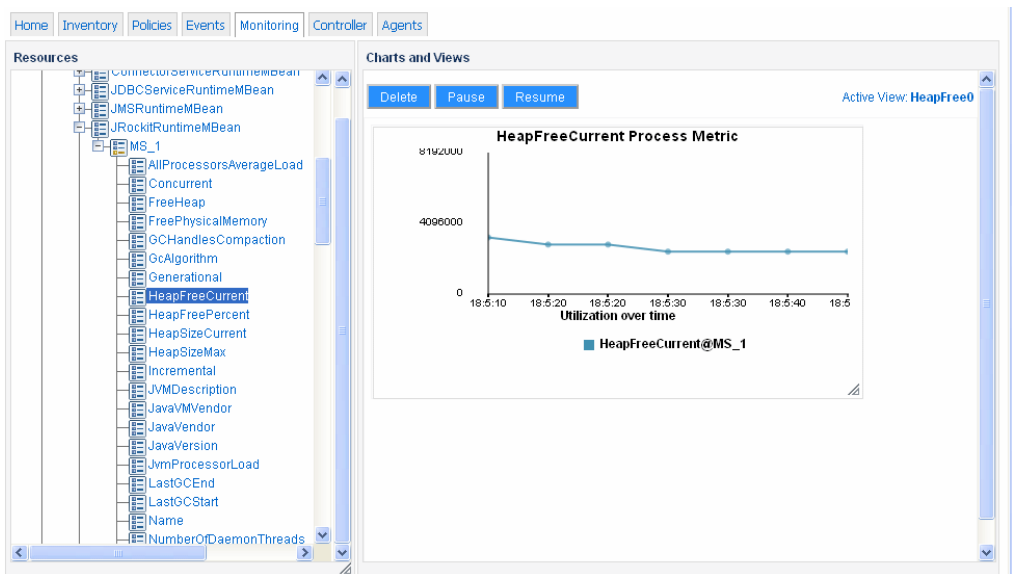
Home | Inventory | Policies | Events | Monitoring | Controller | Agents

Resources

ConnectorServiceRuntimeMBean
JDBCServiceRuntimeMBean
JMSRuntimeMBean
JRockitRuntimeMBean
MS_1
AllProcessorsAverageLoad
Concurrent
FreeHeap
FreePhysicalMemory
GCHandlesCompaction
GcAlgorithm
Generational
HeapFreeCurrent
HeapFreePercent
HeapSizeCurrent
HeapSizeMax
Incremental
JVMDescription
JavaVMVendor
JavaVendor
JavaVersion
JvmProcessorLoad
LastGCEnd
LastGCStart
Name
NumberOfDaemonThreads

Charts and Views

Delete | Pause | Resume

Active View: HeapFree0

HeapFreeCurrent Process Metric

8192000
4096000
0
18:5:10 18:5:20 18:5:20 18:5:30 18:5:30 18:5:40 18:5
Utilization over time

HeapFreeCurrent@MS_1